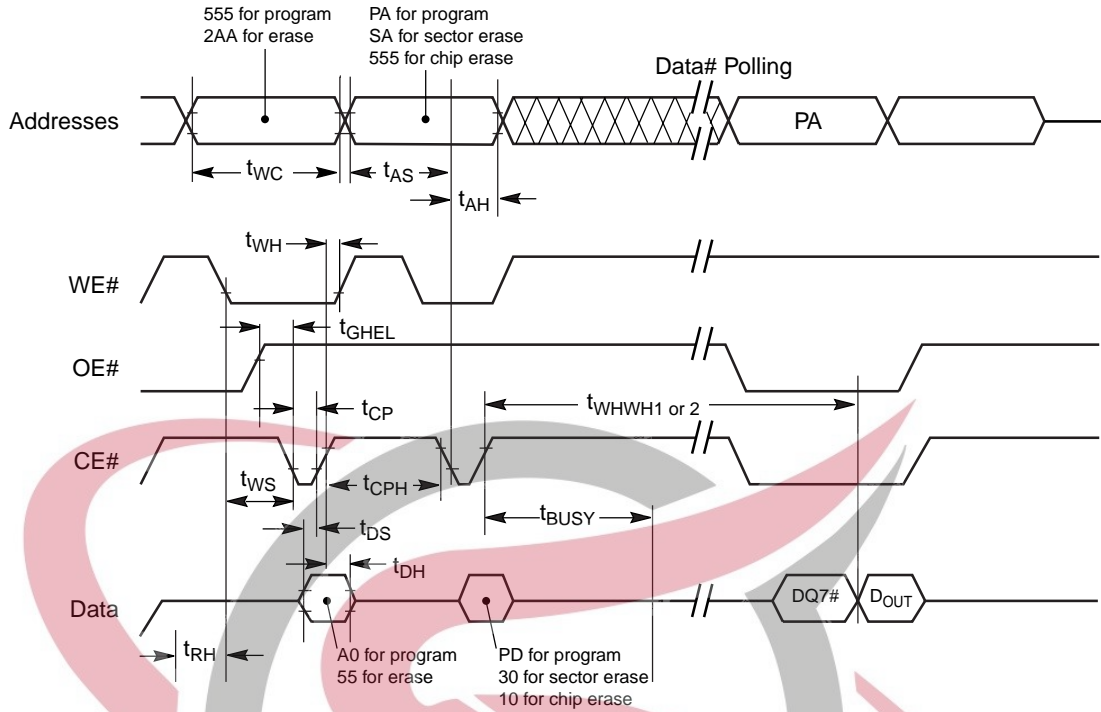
555 for program
2AA for erase

PA for program
SA for sector erase
555 for chip erase

Data# Polling

Addresses

PA

$t_{WC}$

$t_{AS}$

$t_{AH}$

$t_{WH}$

WE#

$t_{GHEL}$

OE#

$t_{CP}$

$t_{WHWH1 \text{ or } 2}$

CE#

$t_{WS}$

$t_{CPH}$

$t_{BUSY}$

$t_{DS}$

$t_{DH}$

Data

DQ7#

$D_{OUT}$

$t_{RH}$

A0 for program
55 for erase

PD for program
30 for sector erase
10 for chip erase